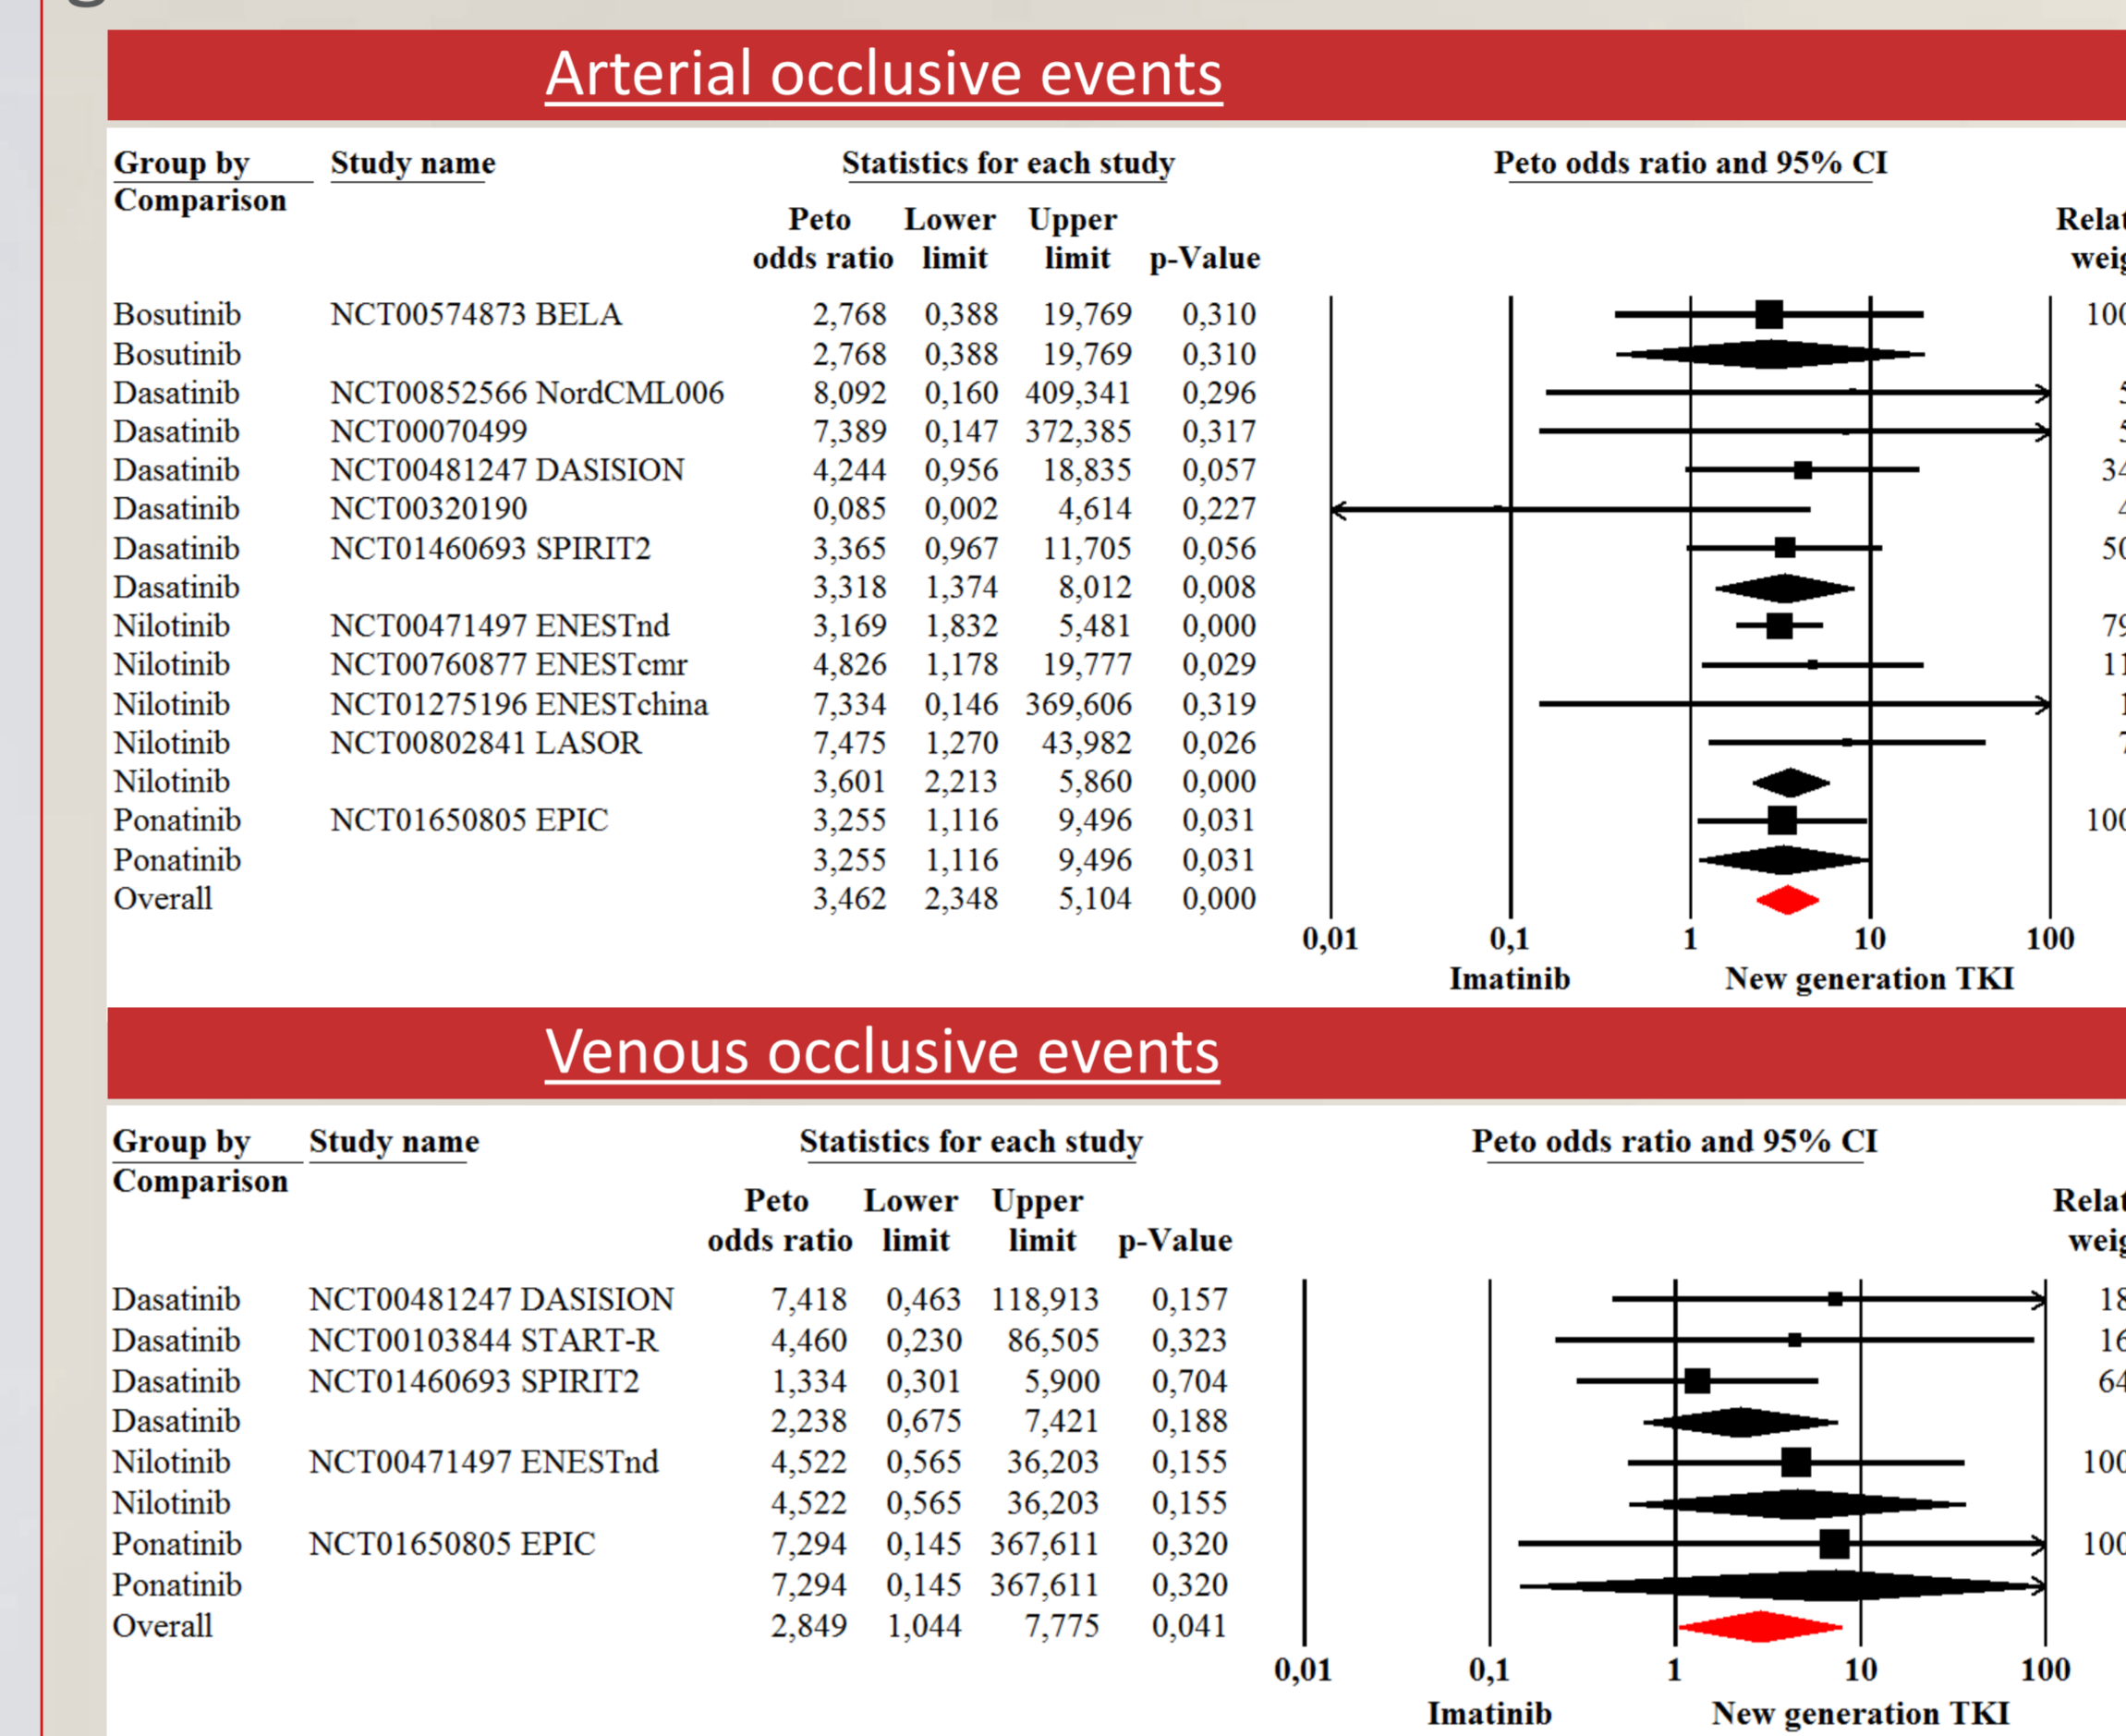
Arterial occlusive events

| Group by Comparison | Study name | Peto odds ratio | Lower limit | Upper limit | p-Value |
|---|---|---|---|---|---|
| Bosutinib | NCT00574873 BELA | 2,768 | 0,388 | 19,769 | 0,310 |
| Bosutinib | | 2,768 | 0,388 | 19,769 | 0,310 |
| Dasatinib | NCT00852566 NordCML006 | 8,092 | 0,160 | 409,341 | 0,296 |
| Dasatinib | NCT00070499 | 7,389 | 0,147 | 372,385 | 0,317 |
| Dasatinib | NCT00481247 DASISION | 4,244 | 0,956 | 18,835 | 0,057 |
| Dasatinib | NCT00320190 | 0,085 | 0,002 | 4,614 | 0,227 |
| Dasatinib | NCT01460693 SPIRIT2 | 3,365 | 0,967 | 11,705 | 0,056 |
| Dasatinib | | 3,318 | 1,374 | 8,012 | 0,008 |
| Nilotinib | NCT00471497 ENESTnd | 3,169 | 1,832 | 5,481 | 0,000 |
| Nilotinib | NCT00760877 ENESTcmr | 4,826 | 1,178 | 19,777 | 0,029 |
| Nilotinib | NCT01275196 ENESTchina | 7,334 | 0,146 | 369,606 | 0,319 |
| Nilotinib | NCT00802841 LASOR | 7,475 | 1,270 | 43,982 | 0,026 |
| Nilotinib | | 3,601 | 2,213 | 5,860 | 0,000 |
| Ponatinib | NCT01650805 EPIC | 3,255 | 1,116 | 9,496 | 0,031 |
| Ponatinib | | 3,255 | 1,116 | 9,496 | 0,031 |
| Overall | | 3,462 | 2,348 | 5,104 | 0,000 |

Statistics for each study

Peto odds ratio and 95% CI

Relat weig

100
5
5
34
4
50
79
11
1
7
100

0,01 0,1 1 10 100
Imatinib New generation TKI

Venous occlusive events

| Group by Comparison | Study name | Peto odds ratio | Lower limit | Upper limit | p-Value |
|---|---|---|---|---|---|
| Dasatinib | NCT00481247 DASISION | 7,418 | 0,463 | 118,913 | 0,157 |
| Dasatinib | NCT00103844 START-R | 4,460 | 0,230 | 86,505 | 0,323 |
| Dasatinib | NCT01460693 SPIRIT2 | 1,334 | 0,301 | 5,900 | 0,704 |
| Dasatinib | | 2,238 | 0,675 | 7,421 | 0,188 |
| Nilotinib | NCT00471497 ENESTnd | 4,522 | 0,565 | 36,203 | 0,155 |
| Nilotinib | | 4,522 | 0,565 | 36,203 | 0,155 |
| Ponatinib | NCT01650805 EPIC | 7,294 | 0,145 | 367,611 | 0,320 |
| Ponatinib | | 7,294 | 0,145 | 367,611 | 0,320 |
| Overall | | 2,849 | 1,044 | 7,775 | 0,041 |

Statistics for each study

Peto odds ratio and 95% CI

Relat weig

18
16
64
100
100

0,01 0,1 1 10 100
Imatinib New generation TKI